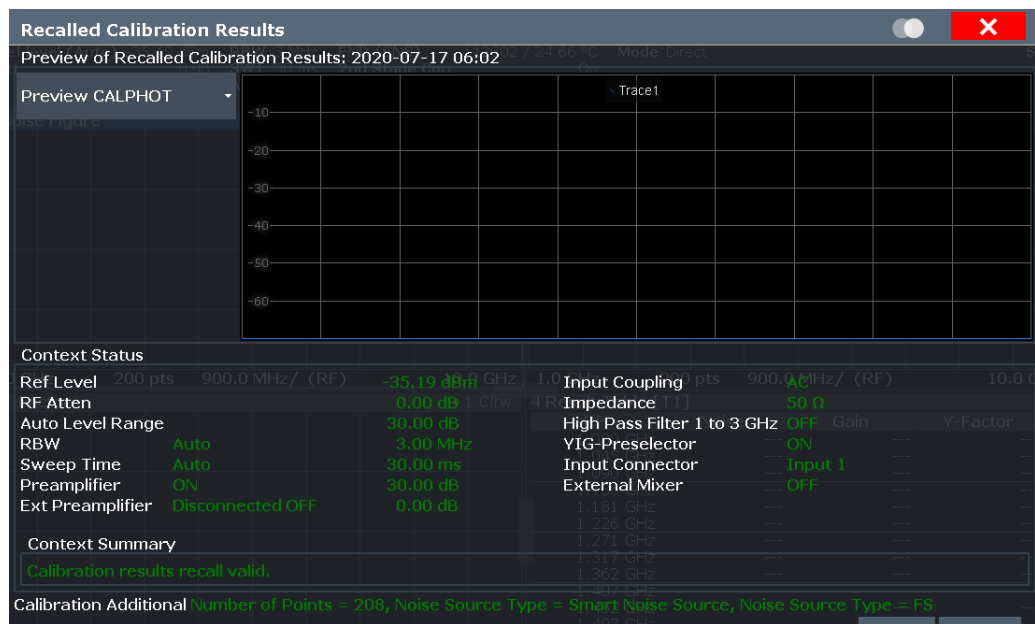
Recalled Calibration Results

Preview of Recalled Calibration Results: 2020-07-17 06:02

Preview CALPHOT

Trace1

-10
-20
-30
-40
-50
-60

Context Status

| | | | | |
|---|---|---|---|---|
| Ref Level | | -35.19 dBm | Input Coupling | AC |
| RF Atten | | 0.00 dB | Impedance | 50 Ω |
| Auto Level Range | | 30.00 dB | High Pass Filter 1 to 3 GHz | OFF |
| RBW | Auto | 3.00 MHz | YIG-Preselector | ON |
| Sweep Time | Auto | 30.00 ms | Input Connector | Input 1 |
| Preamplifier | ON | 30.00 dB | External Mixer | OFF |
| Ext Preamplifier | Disconnected OFF | 0.00 dB | | |

Context Summary

Calibration results recall valid.

Calibration Additional Number of Points = 208, Noise Source Type = Smart Noise Source, Noise Source Type = FS